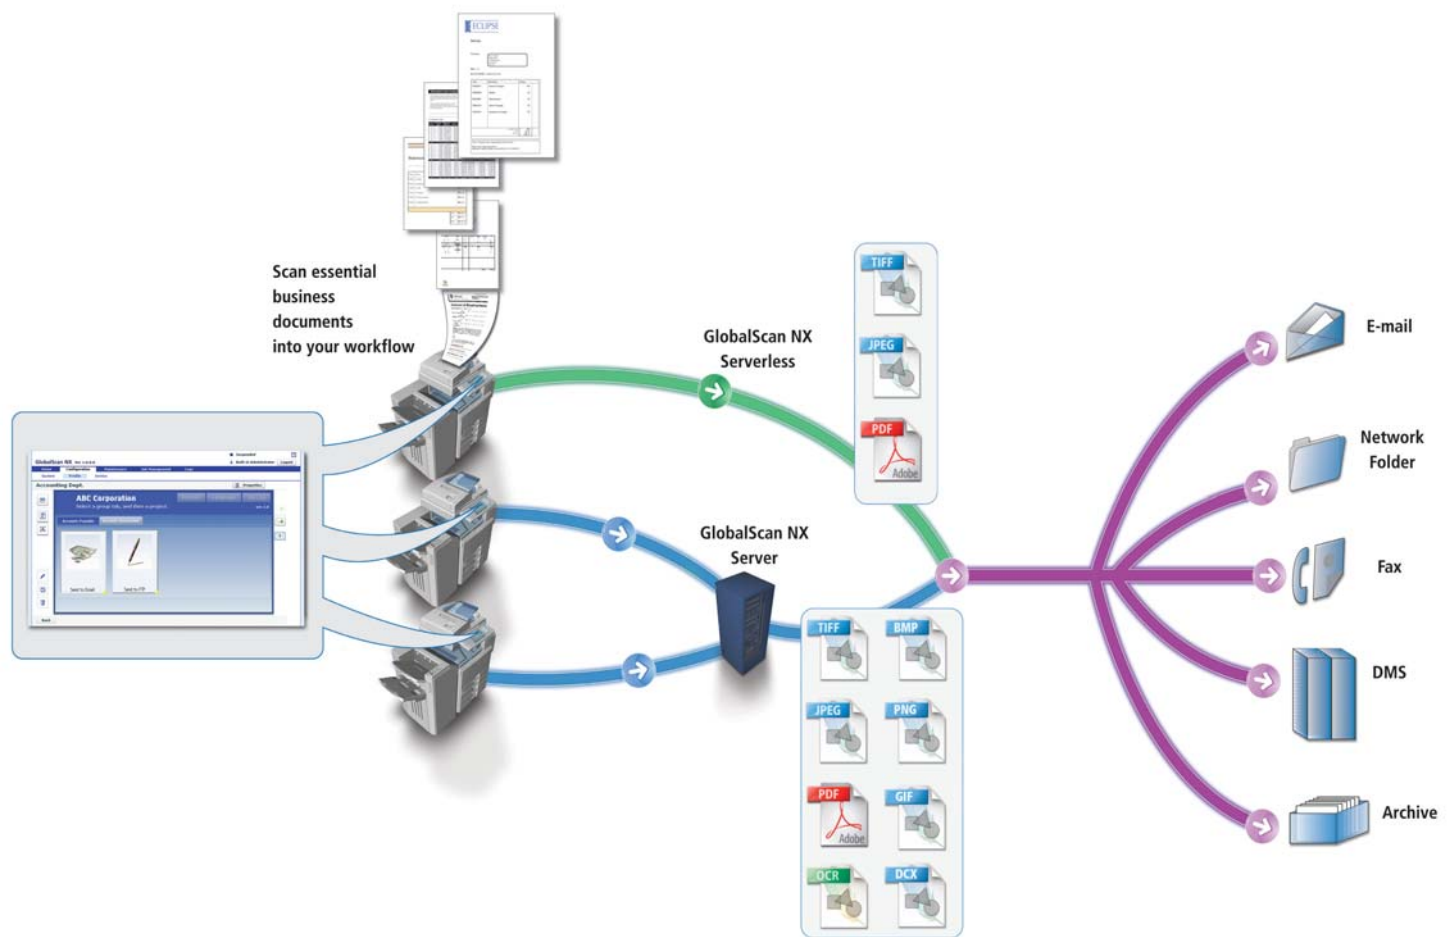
ECLIPSE

Scan essential business documents into your workflow

GlobalScan NX
ABC Corporation
Accounting Dept.

GlobalScan NX Serverless

TIFF
JPEG
PDF
Adobe

GlobalScan NX Server

TIFF
BMP
JPEG
PNG
PDF
Adobe
GIF
OCR
DCX

E-mail
Network Folder
Fax
DMS
Archive